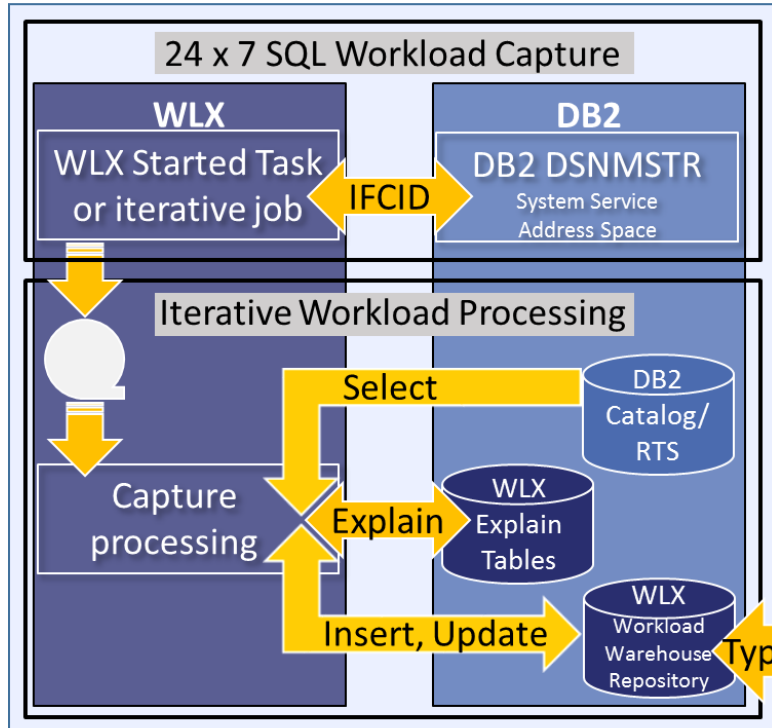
24 x 7 SQL Workload Capture

WLX

WLX Started Task or iterative job

IFCID

DB2

DB2 DSNMSTR

System Service Address Space

Iterative Workload Processing

Select

DB2 Catalog/ RTS

Capture processing

Explain

WLX Explain Tables

Insert, Update

WLX Workload Warehouse Repository

Typ